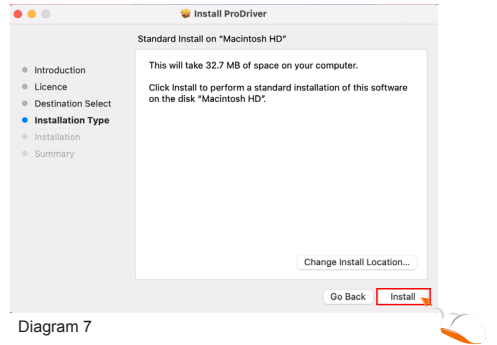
Install ProDriver

Standard Install on "Macintosh HD"

Introduction
Licence
Destination Select
Installation Type
Installation
Summary

This will take 32.7 MB of space on your computer.

Click Install to perform a standard installation of this software on the disk "Macintosh HD".

Change Install Location...

Go Back
Install

Diagram 7